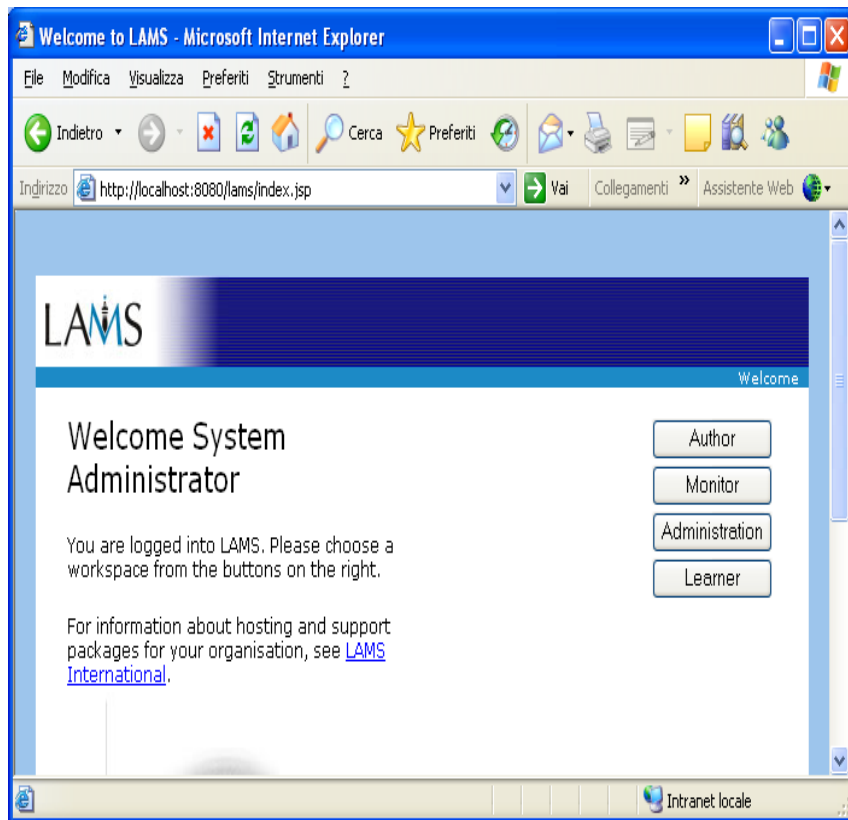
Welcome to LAMS - Microsoft Internet Explorer

File Modifica Visualizza Preferiti Strumenti ?

Indietro Cerca Preferiti

Indirizzo http://localhost:8080/lams/index.jsp Vai Collegamenti » Assistente Web

LAMS

Welcome

Welcome System Administrator

You are logged into LAMS. Please choose a workspace from the buttons on the right.

For information about hosting and support packages for your organisation, see LAMS International.

Author

Monitor

Administration

Learner

Intranet locale